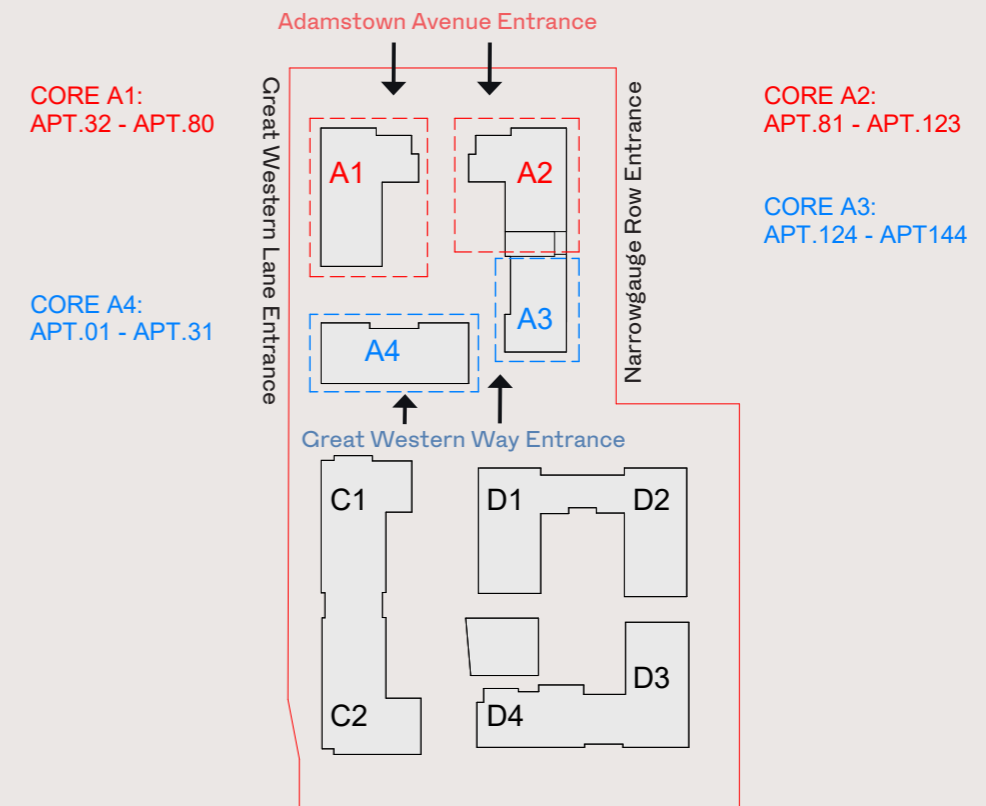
Adamstown Avenue Entrance

CORE A1:
APT.32 - APT.80

CORE A2:
APT.81 - APT.123

CORE A3:
APT.124 - APT144

CORE A4:
APT.01 - APT.31

Great Western Lane Entrance

Narrowgauge Row Entrance

A1

A2

A3

A4

Great Western Way Entrance

C1

C2

D1

D2

D3

D4